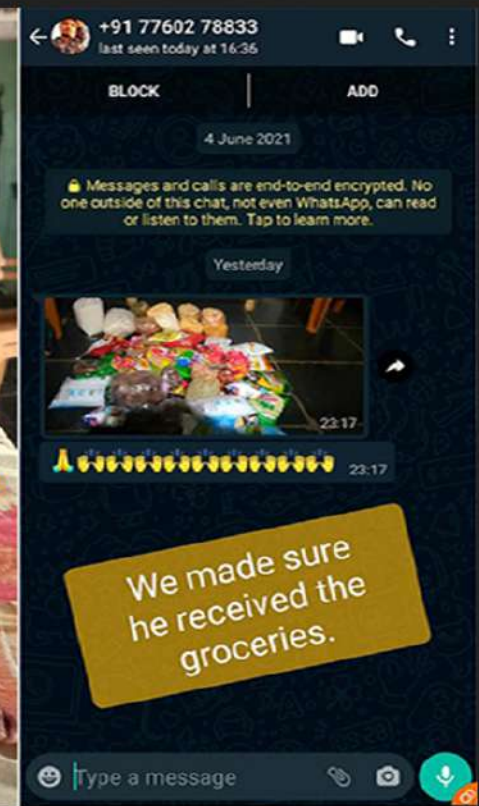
+91 77602 78833
last seen today at 16:36

BLOCK

ADD

4 June 2021

Messages and calls are end-to-end encrypted. No one outside of this chat, not even WhatsApp, can read or listen to them. Tap to learn more.

Yesterday

23:17

🙏👍👍👍👍👍👍👍👍👍👍👍👍👍👍👍 23:17

We made sure he received the groceries.

Type a message